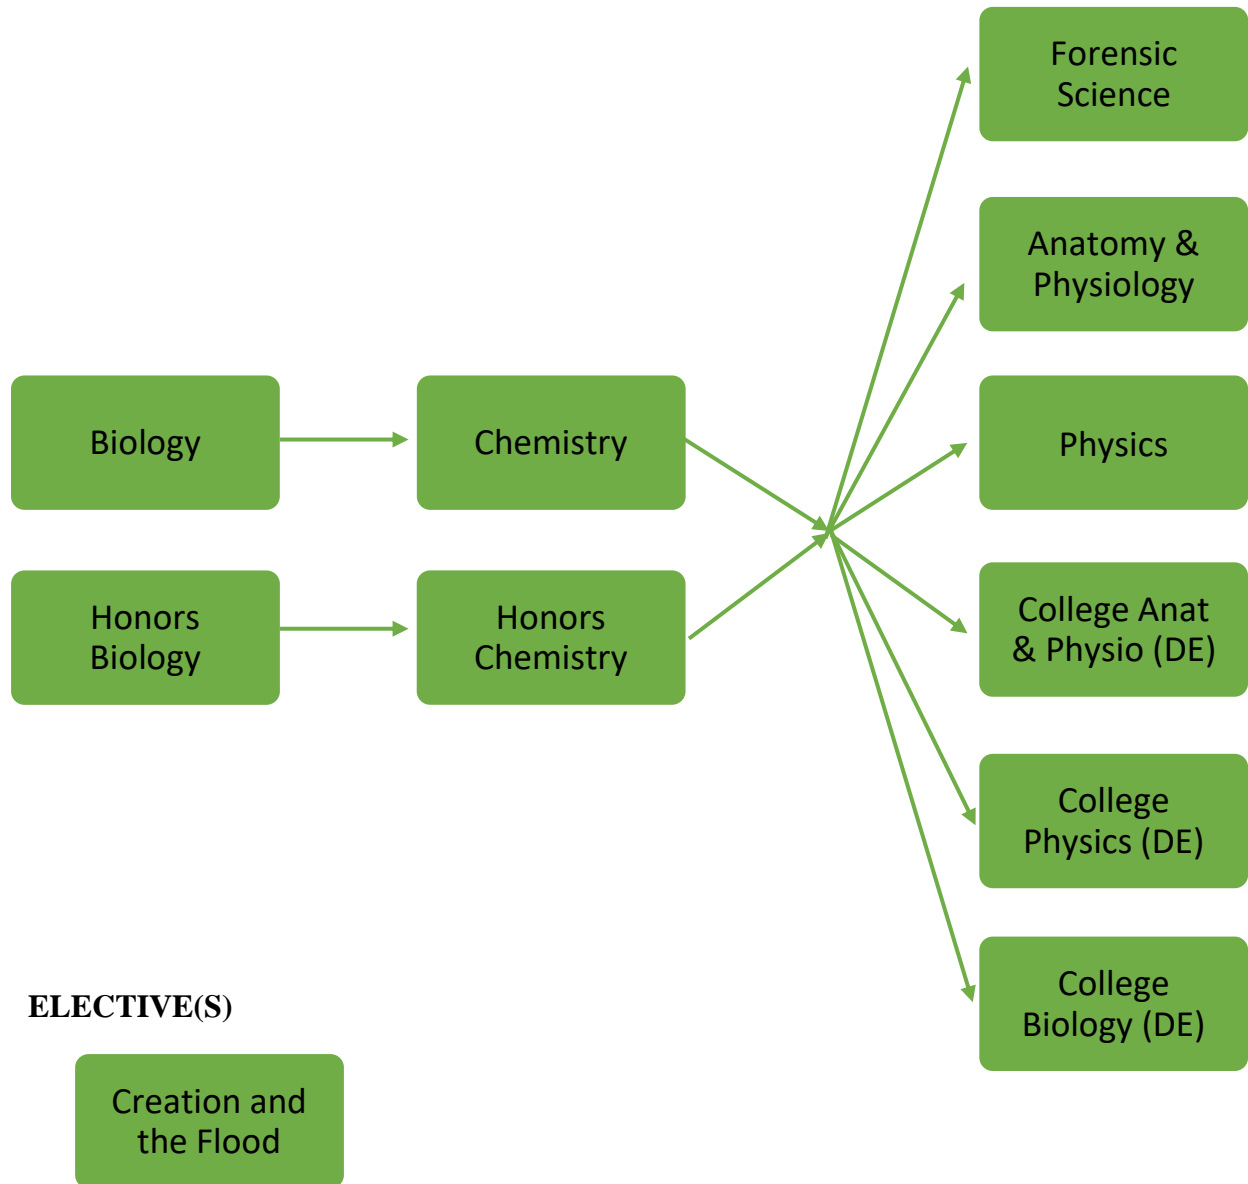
Biology

Chemistry

Honors Biology

Honors Chemistry

Forensic Science

Anatomy & Physiology

Physics

College Anat & Physio (DE)

College Physics (DE)

College Biology (DE)

ELECTIVE(S)

Creation and the Flood